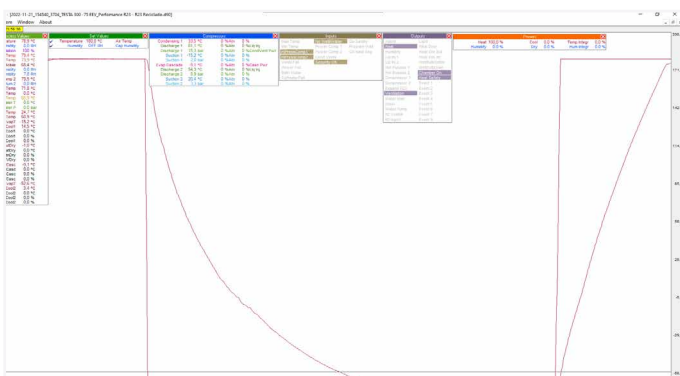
[2020-11-21_154540_5704_TBVTE 500 - 75 REV_Performance R23 - R23 Ricircolo.afd]

ers Window About

Set Values

Temperature 100.0 °C Air Temp
Humidity OFF %h Cap Humidity

Compressors

Condensing 1 23.5 °C
Discharge 1 31.1 °C
Discharge 1 15.9 bar
Suction 1 -73.2 °C
Suction 1 0.3 bar
Evap Cascade 10.6 °C
Discharge 2 54.5 °C
Discharge 2 6.9 bar
Suction 2 20.6 °C
Suction 2 1.0 bar

Inputs

Outputs

Presets

Heat 100.0 %
Humidity 0.0 %

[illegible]